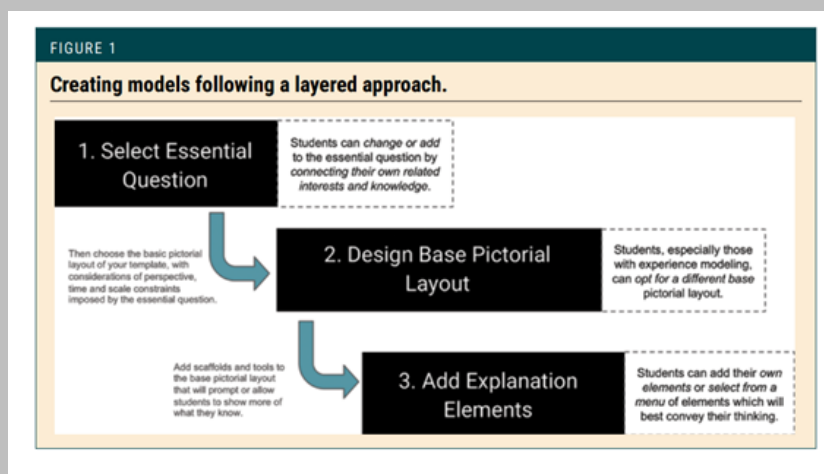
FIGURE 1

Creating models following a layered approach.

1. Select Essential Question

Students can change or add to the essential question by connecting their own related interests and knowledge.

Then choose the basic pictorial layout of your template, with considerations of perspective, time and scale constraints imposed by the essential question.

2. Design Base Pictorial Layout

Students, especially those with experience modeling, can opt for a different base pictorial layout.

Add scaffolds and tools to the base pictorial layout that will prompt or allow students to show more of what they know.

3. Add Explanation Elements

Students can add their own elements or select from a menu of elements which will best convey their thinking.